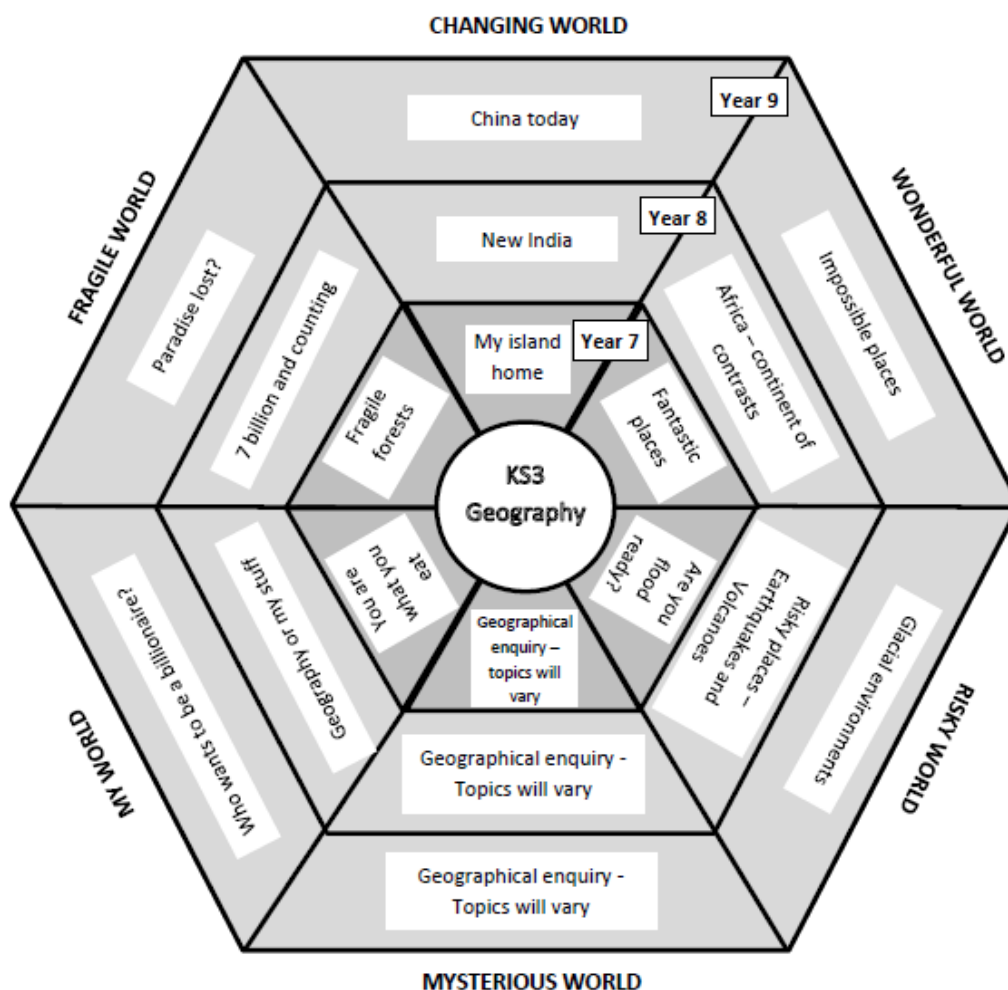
CHANGING WORLD

Year 9

China today

Year 8

New India

Year 7

My island home

WONDERFUL WORLD

Impossible places

Africa – continent of contrasts

Fantastic places

RISKY WORLD

Glacial environments

Risky places – Earthquakes and Volcanoes

Are you flood ready?

MYSTERIOUS WORLD

Geographical enquiry - Topics will vary

Geographical enquiry - Topics will vary

Geographical enquiry – topics will vary

MY WORLD

Who wants to be a billionaire?

Geography or my stuff

You are what you eat

FRAGILE WORLD

Paradise lost?

7 billion and counting

Fragile forests

KS3 Geography